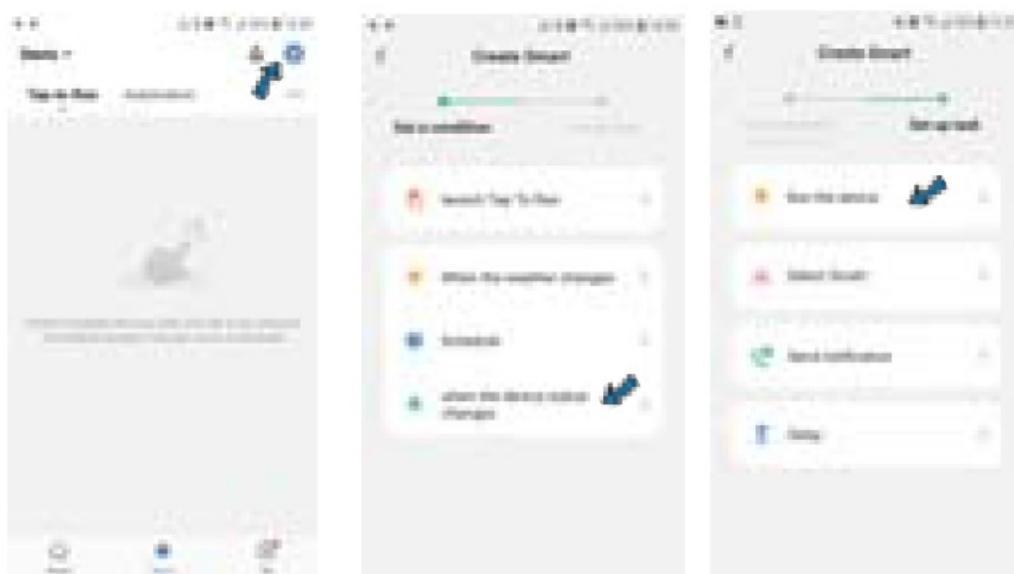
Tap-to-Run Automation

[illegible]

Create Smart

Set a condition

Launch Tap-To-Run

When the weather changes

Schedule

when the device status changes

Create Smart

Set up task

Run the device

Select Smart

Send notification

Delay